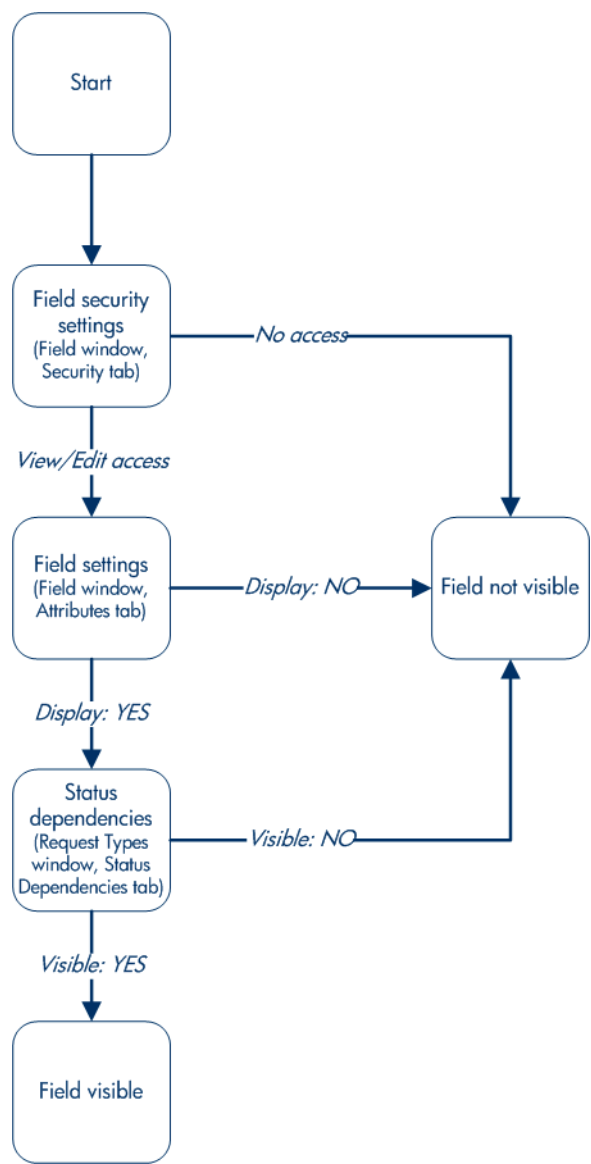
Start

Field security settings (Field window, Security tab)

No access

View/Edit access

Field settings (Field window, Attributes tab)

Display: NO

Field not visible

Display: YES

Status dependencies (Request Types window, Status Dependencies tab)

Visible: NO

Visible: YES

Field visible